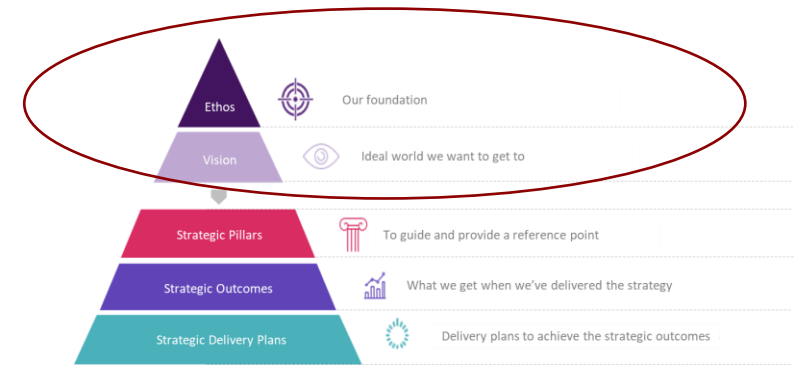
Ethos
Our foundation
Vision
Ideal world we want to get to
Strategic Pillars
To guide and provide a reference point
Strategic Outcomes
What we get when we've delivered the strategy
Strategic Delivery Plans
Delivery plans to achieve the strategic outcomes